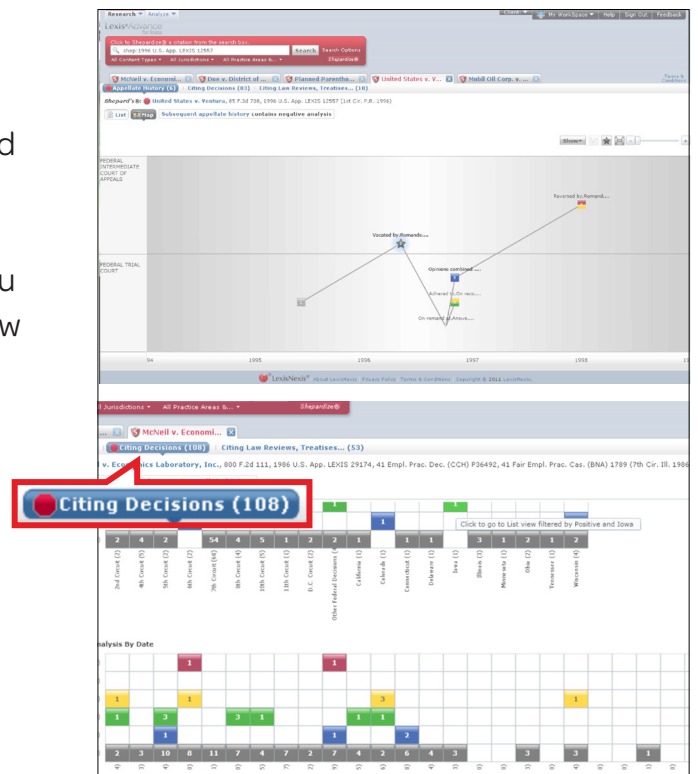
d

u
w

Research ▾ Analyze ▾
LexisAdvance
My Workspace ▾ | Help | Sign Out | Feedback
Click to Shepardize® a citation from the search box.
shep:1996 U.S. App. LEXIS 12557
Search
Search Options
All Content Types ▾ All Jurisdictions ▾ All Practice Areas & ... ▾
Shepardize®
McNeil v. Economi... | Doe v. District of ... | Planned Parentha... | United States v. V... | Mobil Oil Corp. v. ...
Appellate History (6) | Citing Decisions (83) | Citing Law Reviews, Treatises... (10)
Shepard's®: United States v. Ventura, 85 F.3d 708, 1996 U.S. App. LEXIS 12557 (1st Cir. P.R. 1996)
List | Map | Subsequent appellate history contains negative analysis
Show ▾
FEDERAL INTERMEDIATE COURT OF APPEALS
FEDERAL TRIAL COURT
Reversed by,Remand...
Vacated by,Remande...
Opinions combined ...
Adhered to,On reco...
On remand at,Amou...
94 | 1995 | 1996 | 1997 | 1998
LexisNexis® About LexisNexis Privacy Policy Terms & Conditions Copyright © 2012 LexisNexis.

Jurisdictions ▾ All Practice Areas &... ▾ Shepardize®
McNeil v. Economi...
Citing Decisions (108) | Citing Law Reviews, Treatises... (53)
v. Economics Laboratory, Inc., 800 F.2d 111, 1986 U.S. App. LEXIS 29174, 41 Empl. Prac. Dec. (CCH) P36492, 41 Fair Empl. Prac. Cas. (BNA) 1789 (7th Cir. Ill. 1986
Citing Decisions (108)
Click to go to List view filtered by Positive and Iowa
2nd Circuit (2) | 4th Circuit (4) | 5th Circuit (2) | 6th Circuit (2) | 7th Circuit (54) | 8th Circuit (4) | 10th Circuit (5) | 11th Circuit (1) | D.C. Circuit (2) | Other Federal Decisions (2) | California (1) | Colorado (1) | Connecticut (1) | Delaware (1) | Iowa (1) | Illinois (3) | Minnesota (1) | Ohio (2) | Tennessee (1) | Wisconsin (4)
2 4 2 2 54 4 5 1 2 2 1 1 1 1 3 1 2 1 2
alysis By Date
2 3 10 8 11 7 4 7 2 7 4 2 6 4 3 3 3 1